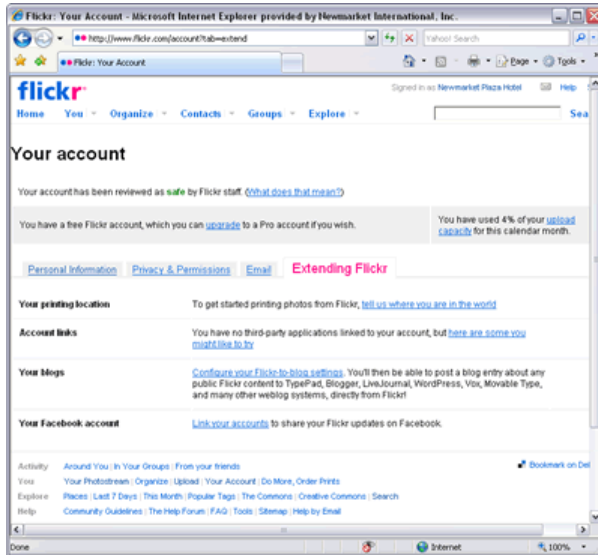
Flickr: Your Account - Microsoft Internet Explorer provided by Newmarket International, Inc.

http://www.flickr.com/account?tab=extend

Yahoo! Search

Flickr: Your Account

Page · Tools ·

flickr

Signed in as Newmarket Plaza Hotel Help

Home You Organize Contacts Groups Explore

Sea

Your account

Your account has been reviewed as safe by Flickr staff. (What does that mean?)

You have a free Flickr account, which you can upgrade to a Pro account if you wish.

You have used 4% of your upload capacity for this calendar month.

Personal Information Privacy & Permissions Email Extending Flickr

| | |
|---|---|
| Your printing location | To get started printing photos from Flickr, tell us where you are in the world |
| Account links | You have no third-party applications linked to your account, but here are some you might like to try |
| Your blogs | Configure your Flickr-to-blog settings. You'll then be able to post a blog entry about any public Flickr content to TypePad, Blogger, LiveJournal, WordPress, Vox, Movable Type, and many other weblog systems, directly from Flickr! |
| Your Facebook account | Link your accounts to share your Flickr updates on Facebook. |

Activity Around You | In Your Groups | From your friends

Bookmark on Del

You Your Photostream | Organize | Upload | Your Account | Do More, Order Prints

Explore Places | Last 7 Days | This Month | Popular Tags | The Commons | Creative Commons | Search

Help Community Guidelines | The Help Forum | FAQ | Tools | Sitemap | Help by Email

Done

Internet

100%